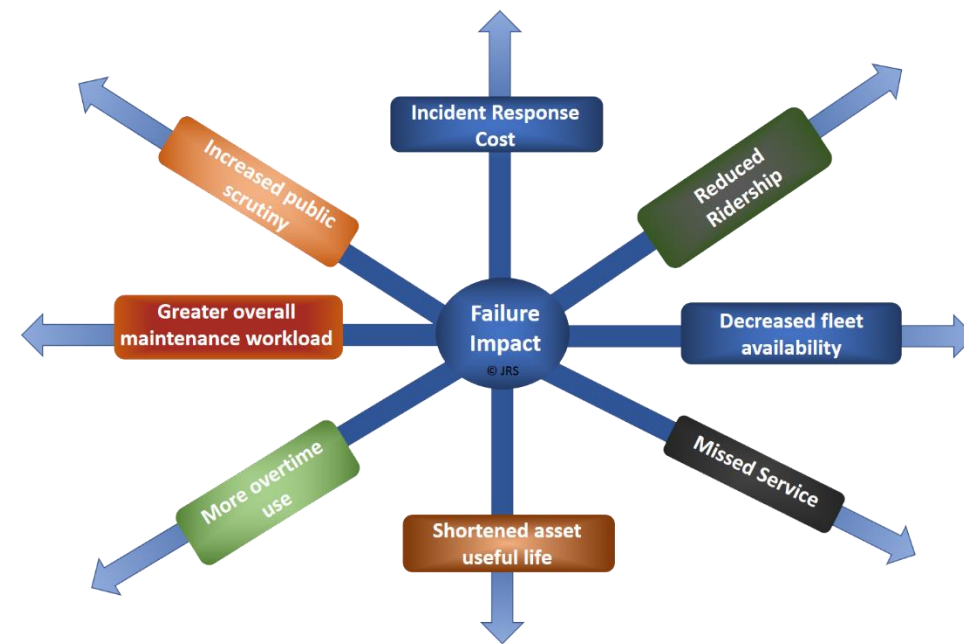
Incident Response Cost

Increased public scrutiny

Reduced Ridership

Greater overall maintenance workload

Failure Impact
© JRS

Decreased fleet availability

More overtime use

Missed Service

Shortened asset useful life